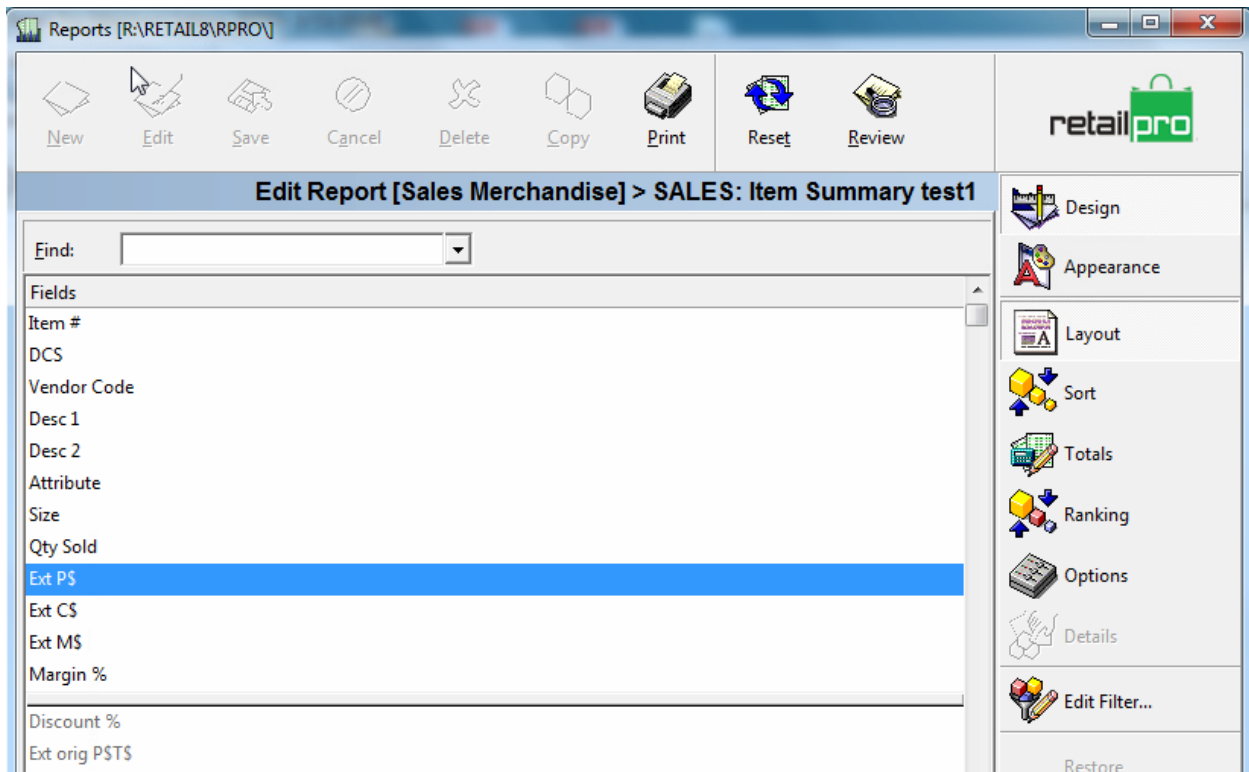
Reports [R:\RETAIL8\RPRO\]

New Edit Save Cancel Delete Copy Print Reset Review

retailpro

Edit Report [Sales Merchandise] > SALES: Item Summary test1

Find:

Fields
Item #
DCS
Vendor Code
Desc 1
Desc 2
Attribute
Size
Qty Sold
Ext P$
Ext C$
Ext M$
Margin %
Discount %
Ext orig P$T$

Design
Appearance
Layout
Sort
Totals
Ranking
Options
Details
Edit Filter...
Restore